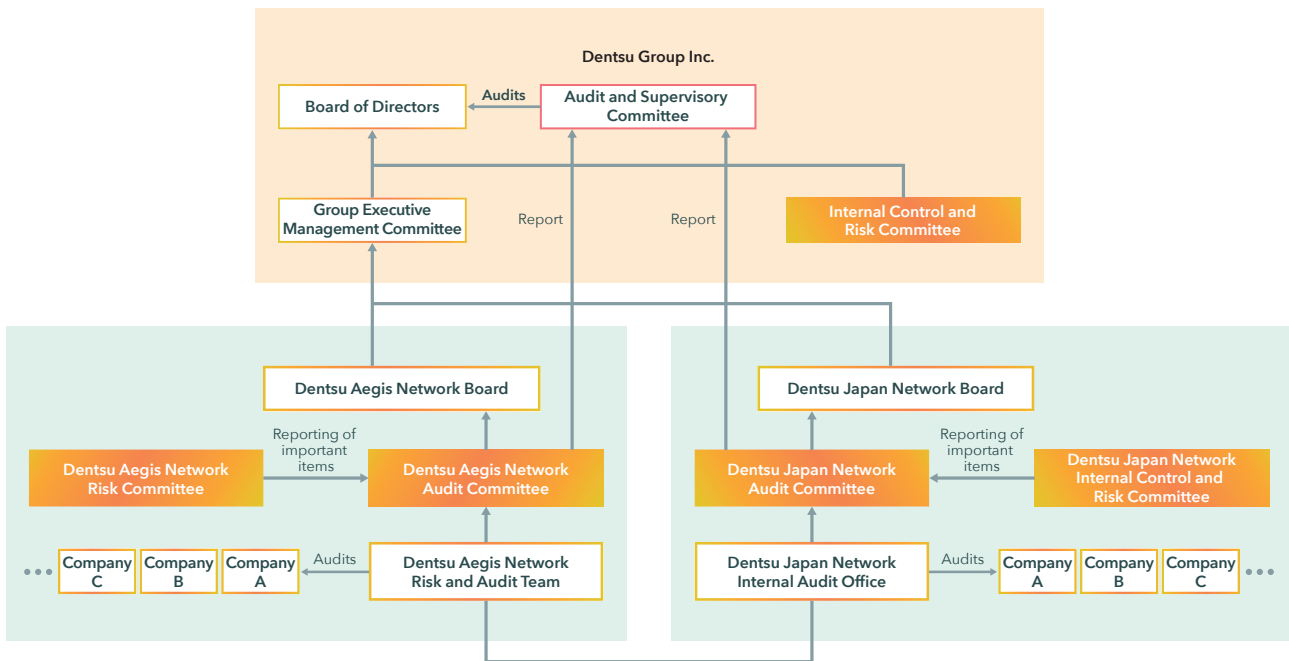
Dentsu Group Inc.

Board of Directors

Audits

Audit and Supervisory Committee

Group Executive Management Committee

Report

Report

Internal Control and Risk Committee

Dentsu Aegis Network Board

Dentsu Japan Network Board

Reporting of important items

Reporting of important items

Dentsu Aegis Network Risk Committee

Dentsu Aegis Network Audit Committee

Dentsu Japan Network Audit Committee

Dentsu Japan Network Internal Control and Risk Committee

• • •

Company C

Company B

Company A

Audits

Dentsu Aegis Network Risk and Audit Team

Dentsu Japan Network Internal Audit Office

Audits

Company A

Company B

Company C

• • •